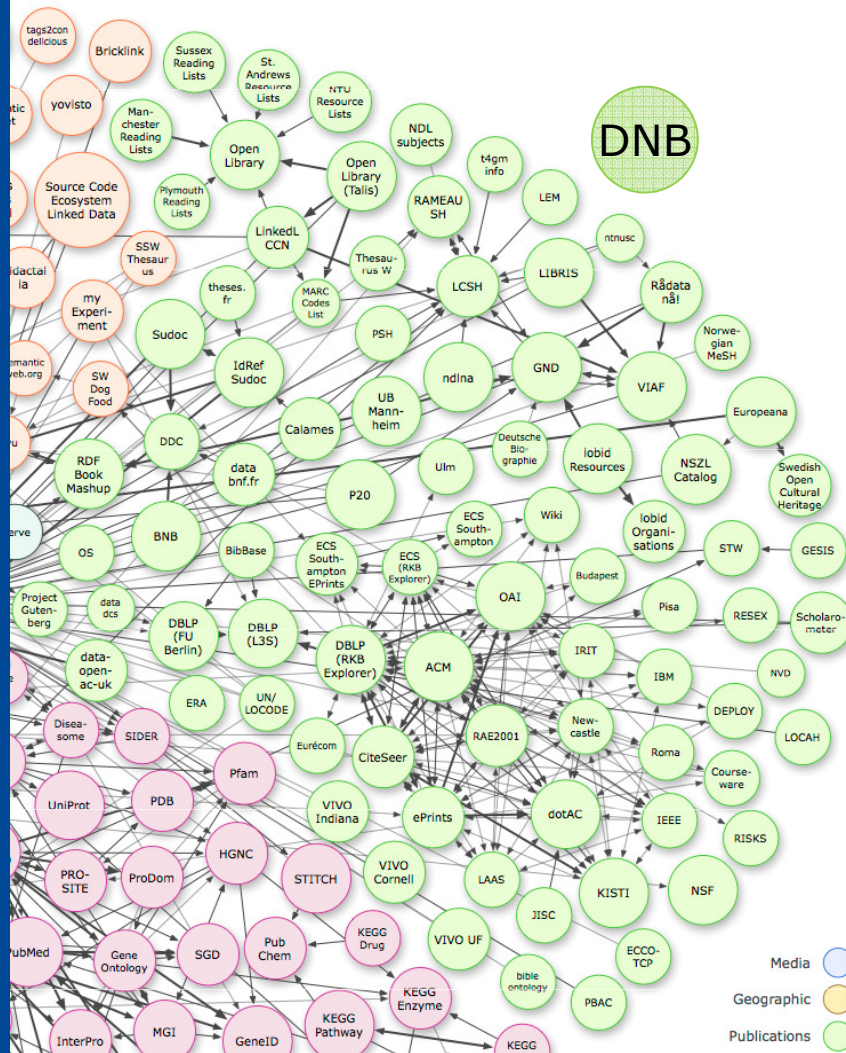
tags2con delicious

Bricklink

yovisto

Source Code Ecosystem Linked Data

Manchester Reading Lists

Sussex Reading Lists

St. Andrews Resource Lists

NTU Resource Lists

Plymouth Reading Lists

Open Library

Open Library (Talis)

NDL subjects

t4gm info

DNB

LEM

RAMEAU SH

SSW Thesaurus

LinkedL CCN

Thesaurus W

ntnusc

LIBRIS

my Experiment

theses. fr

MARC Codes List

LCSH

Rådata nå!

Sudoc

PSH

Norwegian MeSH

SW Dog Food

IdRef Sudoc

ndlna

GND

VIAF

UB Mannheim

Europeana

DDC

Calames

Deutsche Biographie

iobid Resources

NSZL Catalog

RDF Book Mashup

data bnf.fr

Ulm

Swedish Open Cultural Heritage

P20

ECS Southampton

Wiki

iobid Organisations

BNB

ECS Southampton EPrints

ECS (RKB Explorer)

STW

GESIS

OS

BibBase

Budapest

Project Gutenberg

data dcs

OAI

Pisa

RESEX

Scholarometer

DBLP (FU Berlin)

DBLP (L3S)

DBLP (RKB Explorer)

IRIT

data-open-ac-uk

ACM

IBM

NVD

ERA

UN/ LOCODE

DEPLOY

Diseasome

SIDER

Eurécom

New-castle

LOCAH

CiteSeer

RAE2001

Roma

Pfam

Courseware

UniProt

PDB

VIVO Indiana

ePrints

dotAC

IEEE

RISKS

HGNC

PRO-SITE

ProDom

STITCH

VIVO Cornell

LAAS

KISTI

NSF

JISC

Pub Chem

KEGG Drug

VIVO UF

PubMed

Gene Ontology

SGD

ECCO-TCP

bible ontology

KEGG Enzyme

PBAC

MGI

KEGG Pathway

InterPro

GeneID

KEGG

Media

Geographic

Publications